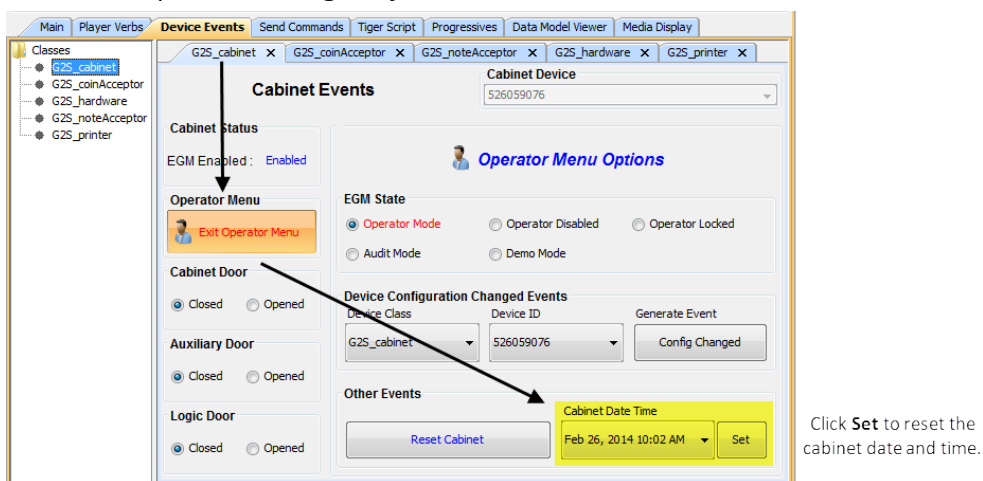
Main | Player Verbs | Device Events | Send Commands | Tiger Script | Progressives | Data Model Viewer | Media Display

Classes
G2S_cabinet
G2S_coinAcceptor
G2S_hardware
G2S_noteAcceptor
G2S_printer

G2S_cabinet ✕ | G2S_coinAcceptor ✕ | G2S_noteAcceptor ✕ | G2S_hardware ✕ | G2S_printer ✕

Cabinet Events

Cabinet Device
526059076

Cabinet Status
EGM Enabled : Enabled

Operator Menu Options

Operator Menu
Exit Operator Menu

EGM State
Operator Mode
Operator Disabled
Operator Locked
Audit Mode
Demo Mode

Cabinet Door
Closed
Opened

Device Configuration Changed Events
Device Class
G2S_cabinet
Device ID
526059076
Generate Event
Config Changed

Auxiliary Door
Closed
Opened

Other Events
Reset Cabinet
Cabinet Date Time
Feb 26, 2014 10:02 AM
Set

Logic Door
Closed
Opened

Click **Set** to reset the cabinet date and time.